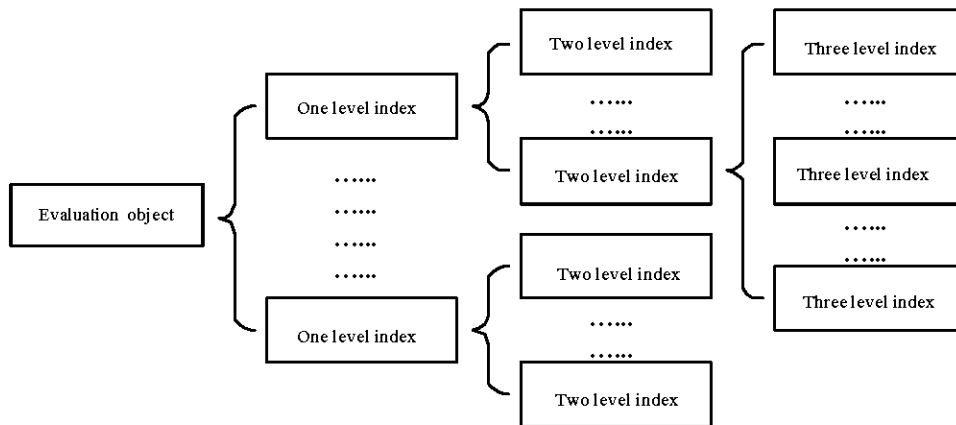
Evaluation object

One level index

……

……

……

……

One level index

Two level index

……

……

Two level index

Two level index

……

……

Two level index

Three level index

……

……

Three level index

……

……

Three level index